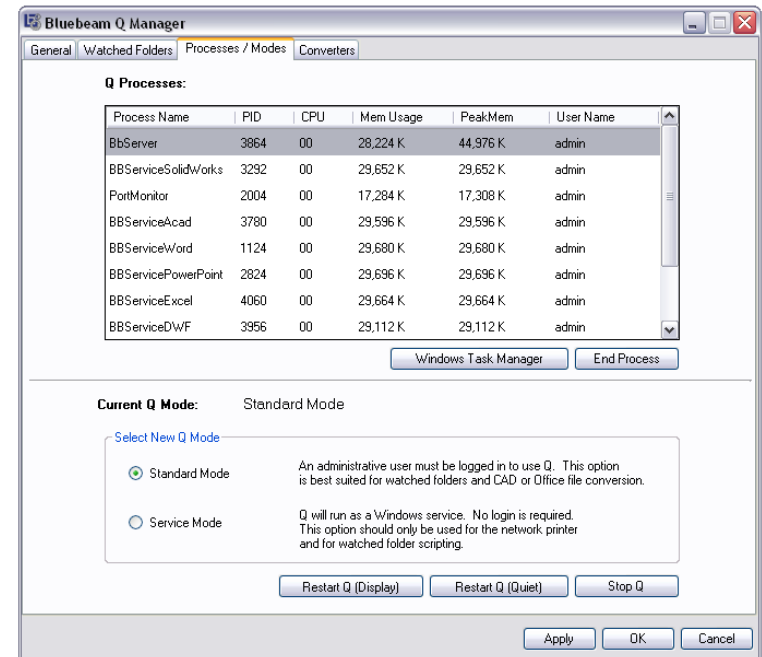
Bluebeam Q Manager

General | Watched Folders | Processes / Modes | Converters

Q Processes:

| Process Name | PID | CPU | Mem Usage | PeakMem | User Name |
|---|---|---|---|---|---|
| BbServer | 3864 | 00 | 28,224 K | 44,976 K | admin |
| BBServiceSolidWorks | 3292 | 00 | 29,652 K | 29,652 K | admin |
| PortMonitor | 2004 | 00 | 17,284 K | 17,308 K | admin |
| BBServiceAcad | 3780 | 00 | 29,596 K | 29,596 K | admin |
| BBServiceWord | 1124 | 00 | 29,680 K | 29,680 K | admin |
| BBServicePowerPoint | 2824 | 00 | 29,696 K | 29,696 K | admin |
| BBServiceExcel | 4060 | 00 | 29,664 K | 29,664 K | admin |
| BBServiceDWF | 3956 | 00 | 29,112 K | 29,112 K | admin |

Windows Task Manager | End Process

Current Q Mode: Standard Mode

Select New Q Mode

Standard Mode
An administrative user must be logged in to use Q. This option is best suited for watched folders and CAD or Office file conversion.

Service Mode
Q will run as a Windows service. No login is required. This option should only be used for the network printer and for watched folder scripting.

Restart Q (Display) | Restart Q (Quiet) | Stop Q

Apply | OK | Cancel